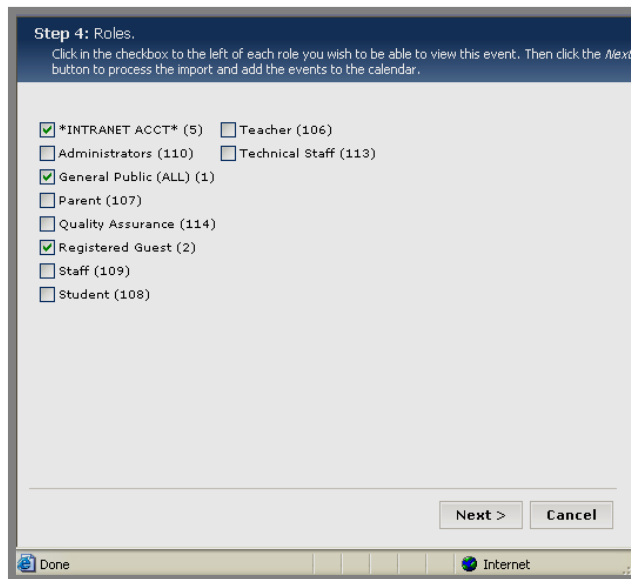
**Step 4:** Roles.

Click in the checkbox to the left of each role you wish to be able to view this event. Then click the *Next* button to process the import and add the events to the calendar.

*INTRANET ACCT* (5)
Administrators (110)
General Public (ALL) (1)
Parent (107)
Quality Assurance (114)
Registered Guest (2)
Staff (109)
Student (108)

Teacher (106)
Technical Staff (113)

Next >
Cancel

Done
Internet